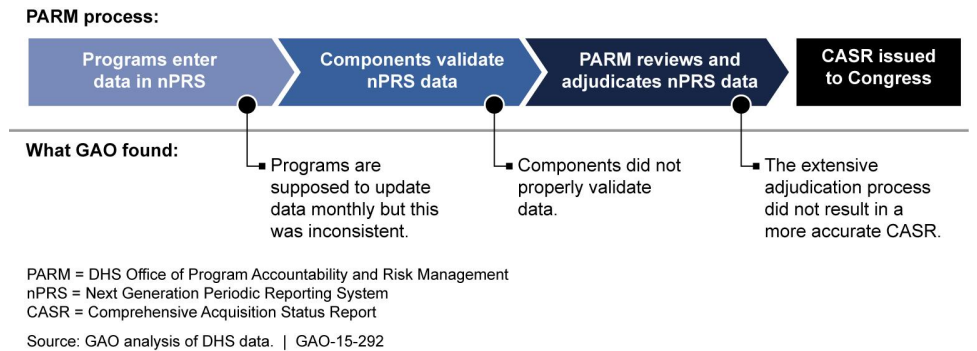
PARM process:

Programs enter data in nPRS

Components validate nPRS data

PARM reviews and adjudicates nPRS data

CASR issued to Congress

What GAO found:

Programs are supposed to update data monthly but this was inconsistent.

Components did not properly validate data.

The extensive adjudication process did not result in a more accurate CASR.

PARM = DHS Office of Program Accountability and Risk Management
nPRS = Next Generation Periodic Reporting System
CASR = Comprehensive Acquisition Status Report

Source: GAO analysis of DHS data. | GAO-15-292